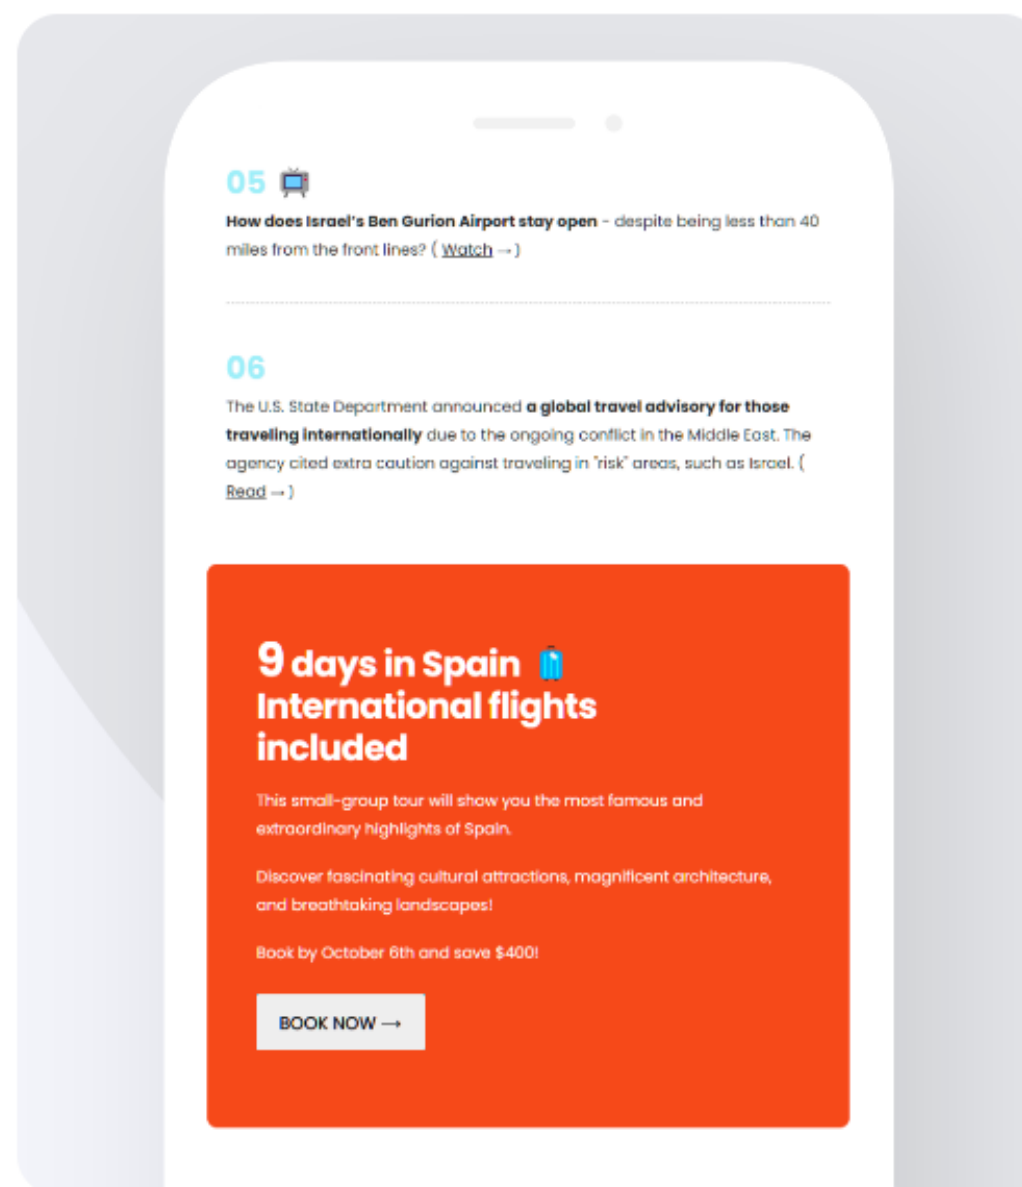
05 📺

**How does Israel's Ben Gurion Airport stay open** - despite being less than 40 miles from the front lines? ( Watch → )

06

The U.S. State Department announced **a global travel advisory for those traveling internationally** due to the ongoing conflict in the Middle East. The agency cited extra caution against traveling in "risk" areas, such as Israel. ( Read → )

9 days in Spain 🧳 International flights included

This small-group tour will show you the most famous and extraordinary highlights of Spain.

Discover fascinating cultural attractions, magnificent architecture, and breathtaking landscapes!

Book by October 6th and save $400!

BOOK NOW →